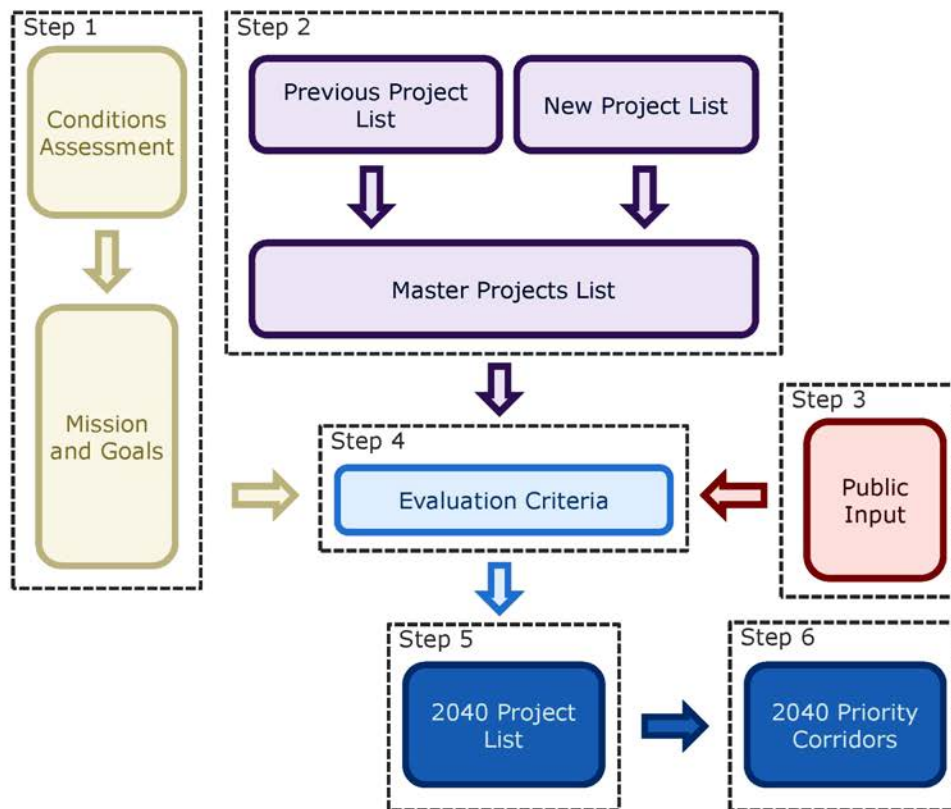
Step 1

Conditions Assessment

Mission and Goals

Step 2

Previous Project List

New Project List

Master Projects List

Step 3

Public Input

Step 4

Evaluation Criteria

Step 5

2040 Project List

Step 6

2040 Priority Corridors